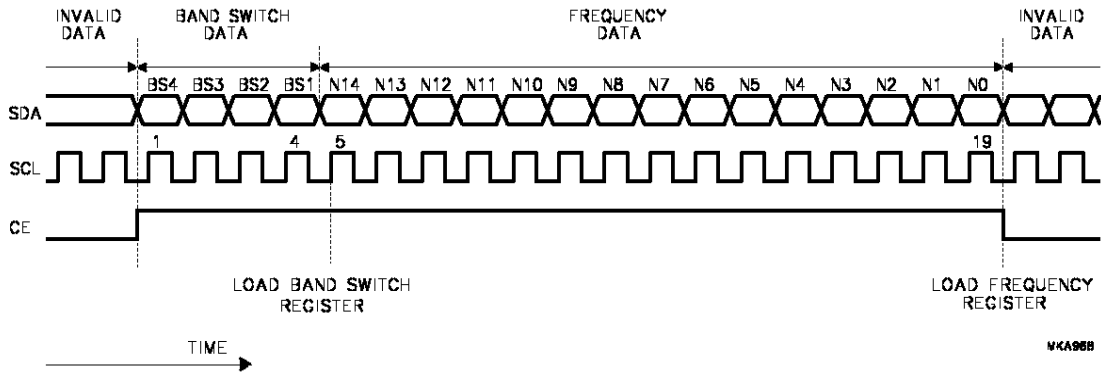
INVALID DATA

BAND SWITCH DATA

FREQUENCY DATA

INVALID DATA

BS4 BS3 BS2 BS1 N14 N13 N12 N11 N10 N9 N8 N7 N6 N5 N4 N3 N2 N1 N0

SDA

1 4 5 19

SCL

CE

LOAD BAND SWITCH REGISTER

LOAD FREQUENCY REGISTER

TIME

MKA958